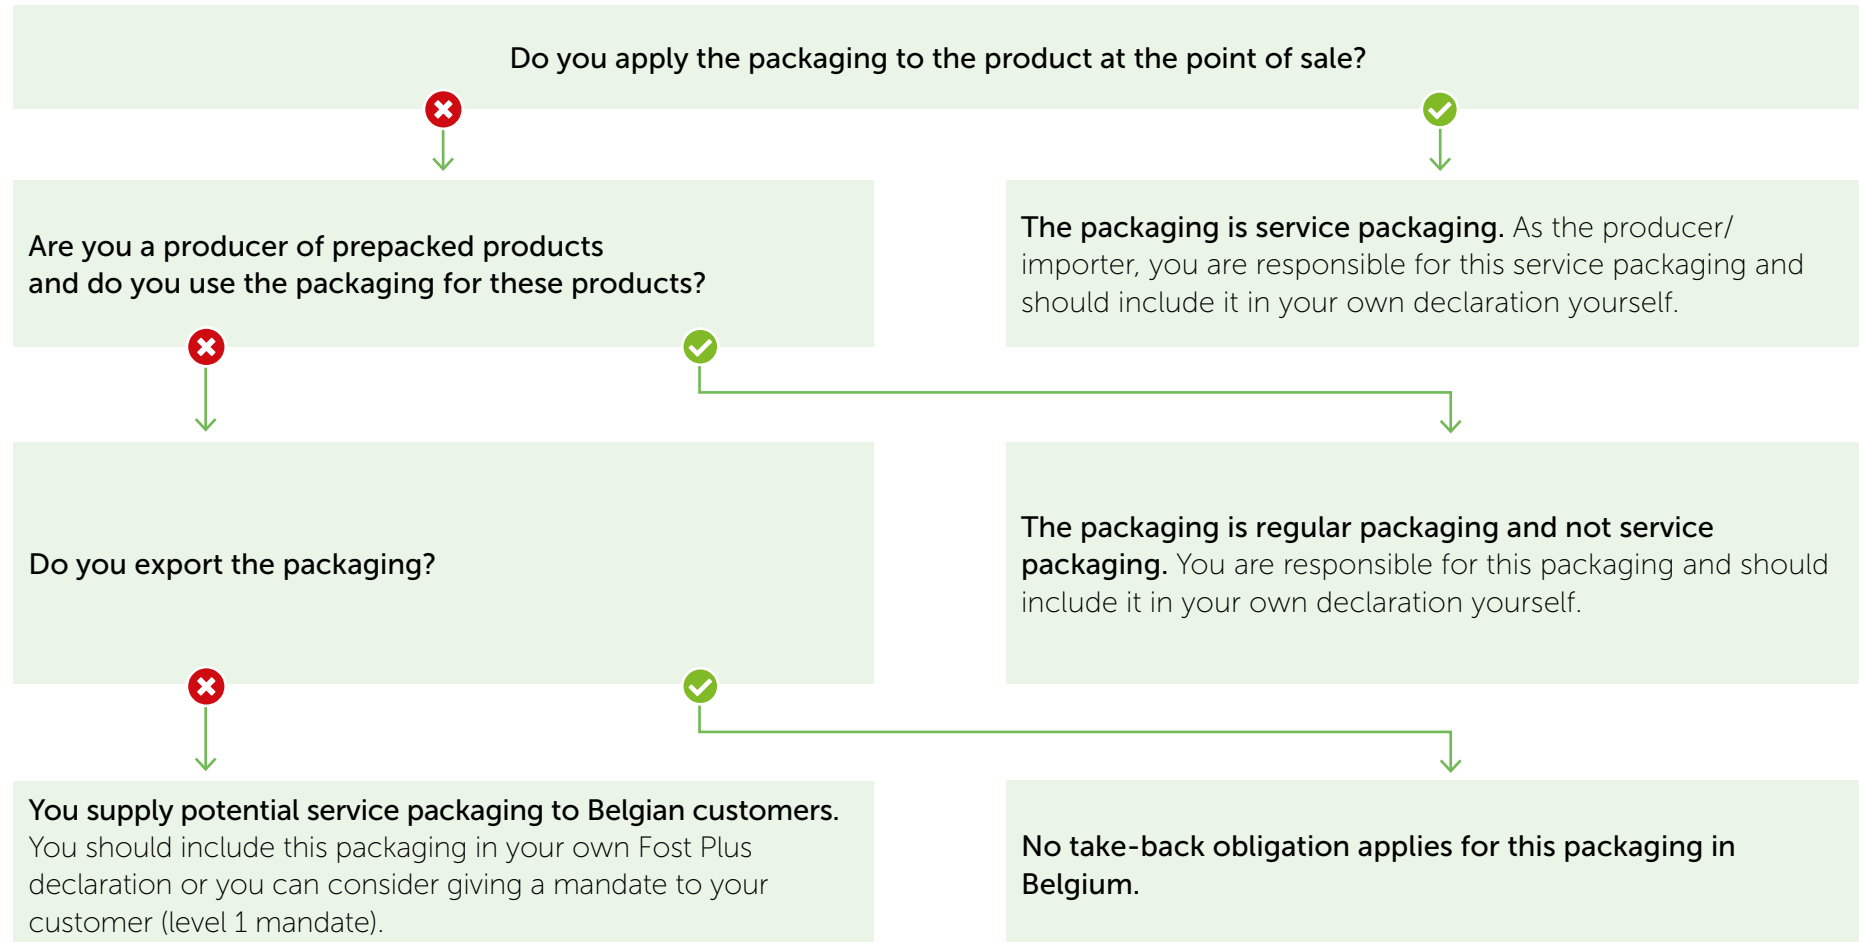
Do you apply the packaging to the product at the point of sale?

Are you a producer of prepacked products and do you use the packaging for these products?

The packaging is service packaging. As the producer/ importer, you are responsible for this service packaging and should include it in your own declaration yourself.

Do you export the packaging?

The packaging is regular packaging and not service packaging. You are responsible for this packaging and should include it in your own declaration yourself.

You supply potential service packaging to Belgian customers. You should include this packaging in your own Fost Plus declaration or you can consider giving a mandate to your customer (level 1 mandate).

No take-back obligation applies for this packaging in Belgium.